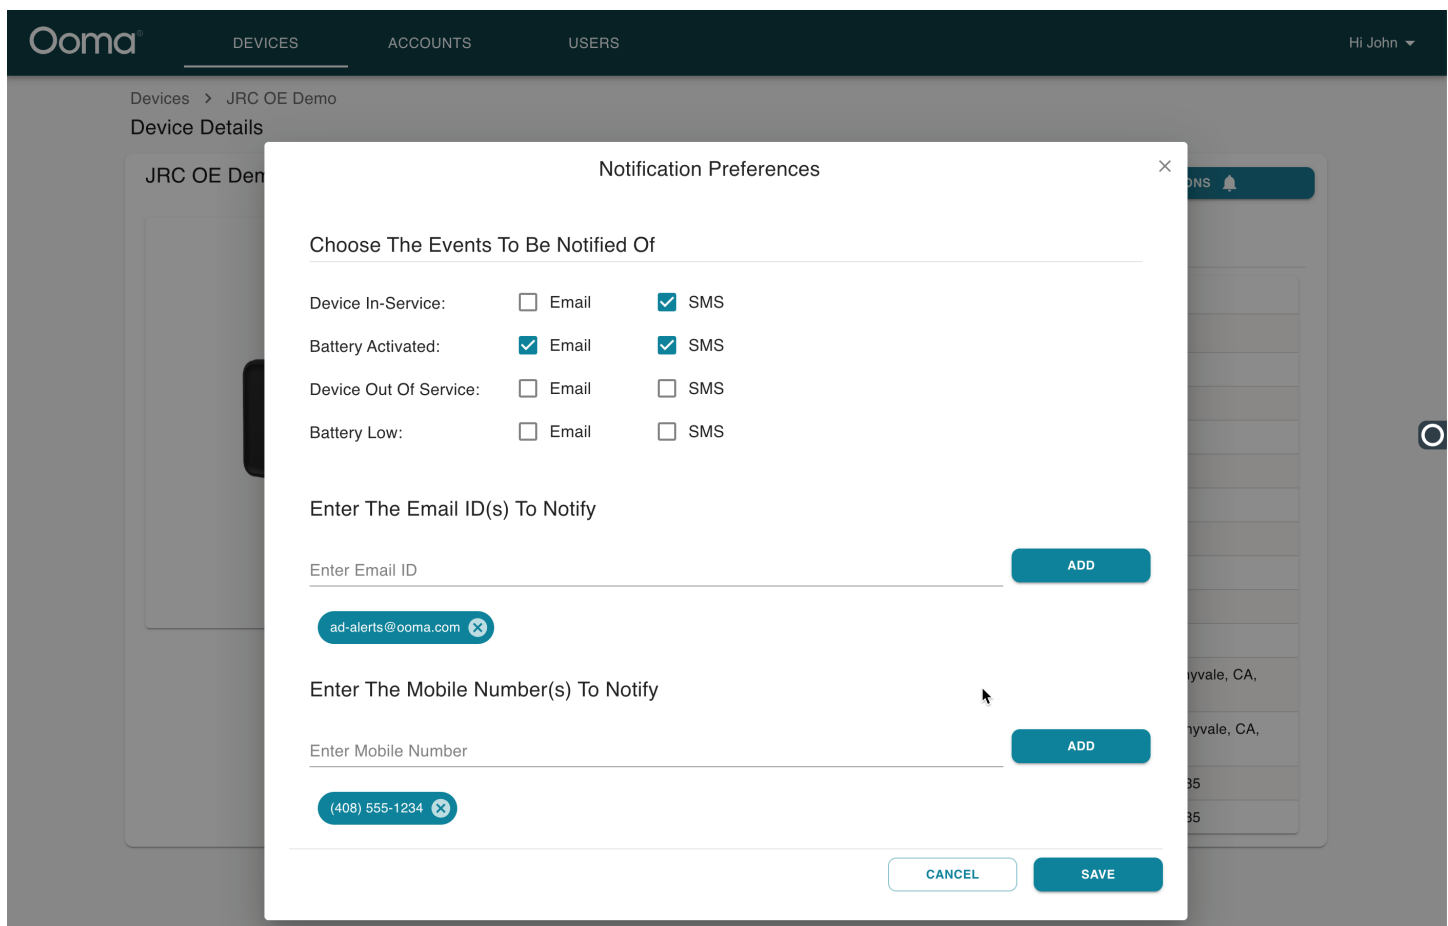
Ooma DEVICES ACCOUNTS USERS Hi John

Devices > JRC OE Demo

Device Details

JRC OE Dem

ONS

Notification Preferences

×

Choose The Events To Be Notified Of

Device In-Service: Email SMS

Battery Activated: Email SMS

Device Out Of Service: Email SMS

Battery Low: Email SMS

Enter The Email ID(s) To Notify

Enter Email ID

ADD

ad-alerts@ooma.com

Enter The Mobile Number(s) To Notify

Enter Mobile Number

ADD

(408) 555-1234

yvale, CA,

yvale, CA,

35

35

CANCEL SAVE